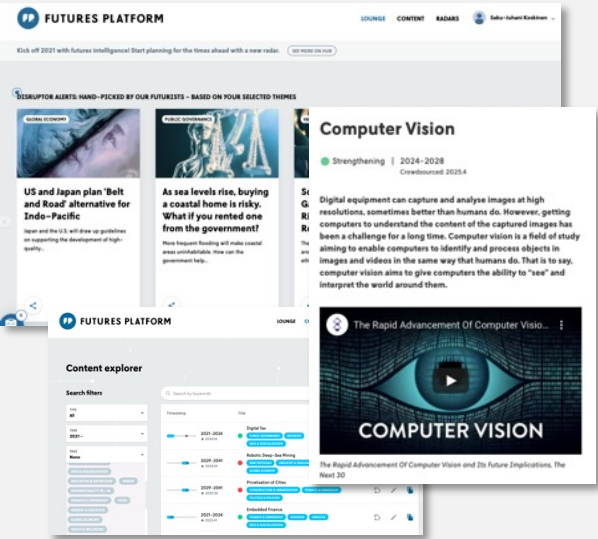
FUTURES PLATFORM

LOUNGE CONTENT RADARS Saku-Juhani Koskinen

Kick off 2021 with futures intelligence! Start planning for the times ahead with a new radar. SEE MORE ON HUB

DISRUPTOR ALERTS: HAND-PICKED BY OUR FUTURISTS – BASED ON YOUR SELECTED THEMES

GLOBAL ECONOMY

US and Japan plan 'Belt and Road' alternative for Indo-Pacific

Japan and the U.S. will draw up guidelines on supporting the development of high-quality...

PUBLIC GOVERNANCE

As sea levels rise, buying a coastal home is risky. What if you rented one from the government?

More frequent flooding will make coastal areas uninhabitable. How can the government help...

Computer Vision

Strengthening | 2024–2028

Crowdsourced: 2025.4

Digital equipment can capture and analyse images at high resolutions, sometimes better than humans do. However, getting computers to understand the content of the captured images has been a challenge for a long time. Computer vision is a field of study aiming to enable computers to identify and process objects in images and videos in the same way that humans do. That is to say, computer vision aims to give computers the ability to "see" and interpret the world around them.

The Rapid Advancement Of Computer Visio...

COMPUTER VISION

The Rapid Advancement Of Computer Vision and Its Future Implications, The Next 30

FUTURES PLATFORM

LOUNGE

Content explorer

Search filters

Search by keywords

Timestamp Title

2021–2024 Digital Tax

2029–2041 Robotic Deep-Sea Mining

2021–2026 Privatisation of Cities

2021–2024 Embedded Finance

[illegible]